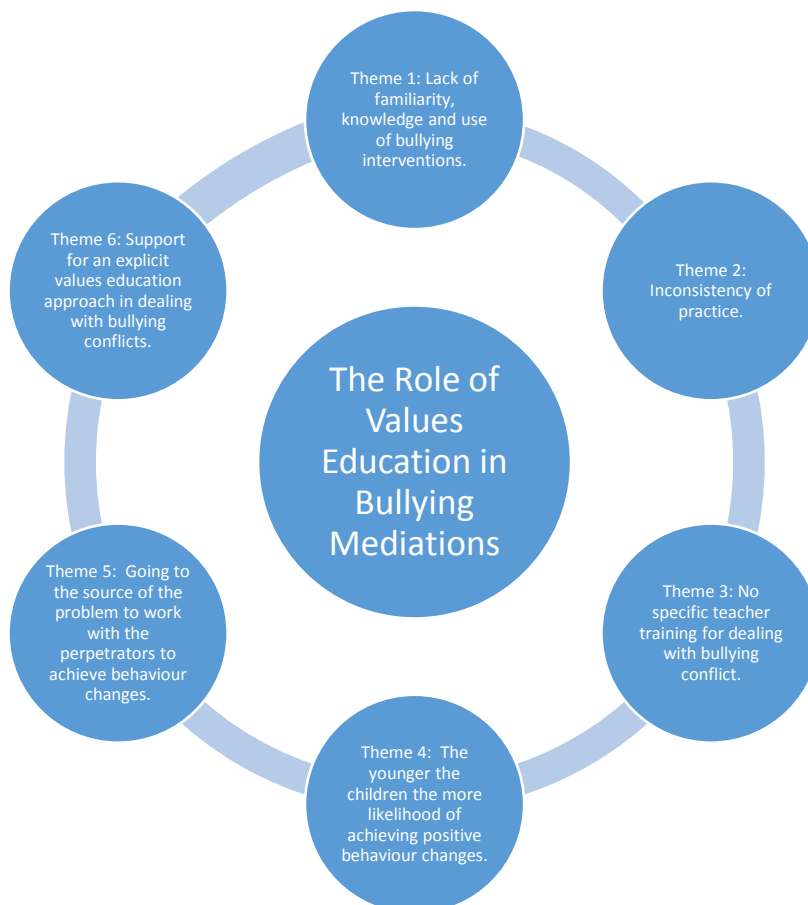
The Role of Values Education in Bullying Mediations

Theme 1: Lack of familiarity, knowledge and use of bullying interventions.

Theme 2: Inconsistency of practice.

Theme 3: No specific teacher training for dealing with bullying conflict.

Theme 4: The younger the children the more likelihood of achieving positive behaviour changes.

Theme 5: Going to the source of the problem to work with the perpetrators to achieve behaviour changes.

Theme 6: Support for an explicit values education approach in dealing with bullying conflicts.